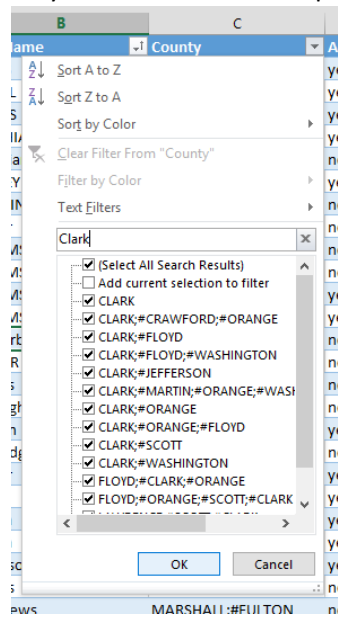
B | C
ame | County | A

Sort A to Z
Sort Z to A
Sort by Color
Clear Filter From "County"
Filter by Color
Text Filters

Clark

(Select All Search Results)
Add current selection to filter
CLARK
CLARK;#CRAWFORD;#ORANGE
CLARK;#FLOYD
CLARK;#FLOYD;#WASHINGTON
CLARK;#JEFFERSON
CLARK;#MARTIN;#ORANGE;#WASH
CLARK;#ORANGE
CLARK;#ORANGE;#FLOYD
CLARK;#SCOTT
CLARK;#WASHINGTON
FLOYD;#CLARK;#ORANGE
FLOYD;#ORANGE;#SCOTT;#CLARK
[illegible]

OK
Cancel

ews | MARSHALL;#FULTON